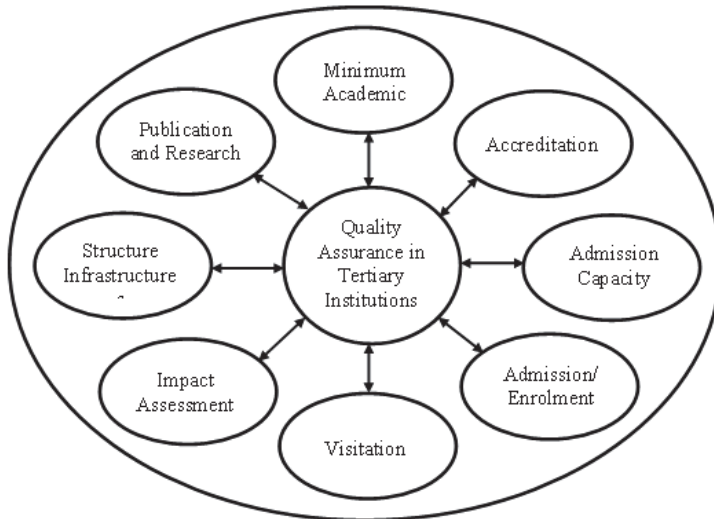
Minimum Academic

Publication and Research

Accreditation

Structure Infrastructure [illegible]

Quality Assurance in Tertiary Institutions

Admission Capacity

Impact Assessment

Admission/ Enrolment

Visitation